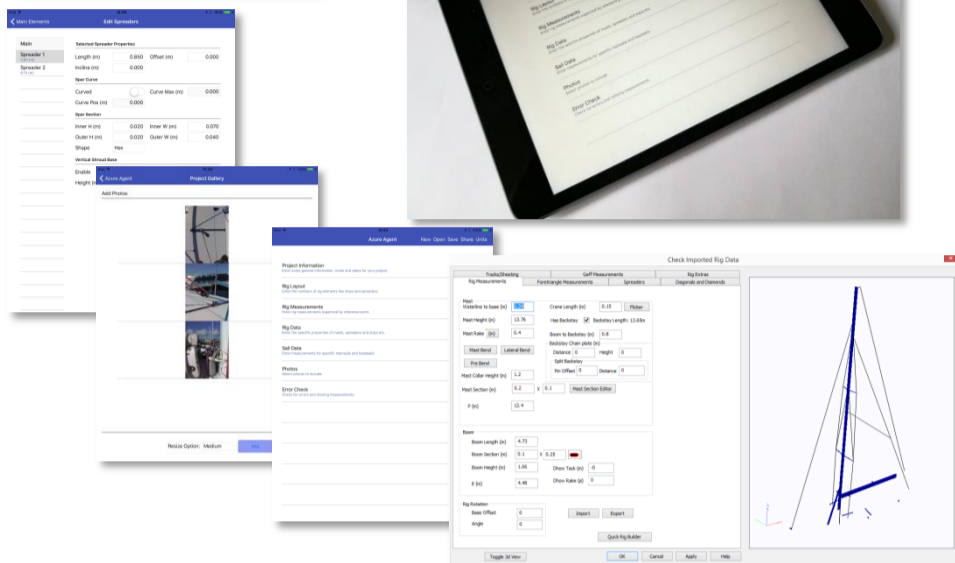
Main Elements
Edit Spreaders

Main
Spreader 1
Spreader 2

Selected Spreader Properties
Length (m) 0.850 Offset (m) 0.000
Incline (m) 0.000

Spar Curve
Curved
Curve Max (m) 0.000
Curve Pos (m) 0.000

Spar Section
Inner H (m) 0.020 Inner W (m) 0.070
Outer H (m) 0.020 Outer W (m) 0.040
Shape Hex

Vertical Shroud Base
Enable
Height (m)

Azure Agent
Project Gallery
Add Photos
Resize Option: Medium

Azure Agent
New Open Save Share Units

Project Information
Rig Layout
Rig Measurements
Rig Data
Sail Data
Photos
Error Check

Rig Layout
Rig Measurements
Rig Data
Sail Data
Photos
Error Check

Check Imported Rig Data

Tracks/Sheeting
Gaff Measurements
Rig Extras
Rig Measurements
Foretriangle Measurements
Spreaders
Diagonals and Diamonds

Mast
Waterline to base (m)
Crane Length (m) 0.15
Pitcher
Mast Height (m) 13.76
Has Backstay
Backstay Length: 13.69m
Mast Rake (m) 0.4
Boom to Backstay (m) 0.8
Backstay Chain plate (m)
Mast Bend
Lateral Bend
Distance 0
Height 0
Split Backstay
Pre Bend
Pin Offset 0
Distance 0
Mast Collar Height (m) 1.2
Mast Section (m) 0.2 x 0.1
Mast Section Editor
P (m) 12.4

Boom
Boom Length (m) 4.73
Boom Section (m) 0.1 x 0.15
Boom Height (m) 1.08
Dhow Tack (m) 0
E (m) 4.48
Dhow Rake (p) 0

Rig Rotation
Base Offset 0
Angle 0
Import
Export
Quick Rig Builder

Toggle 3d View
OK
Cancel
Apply
Help